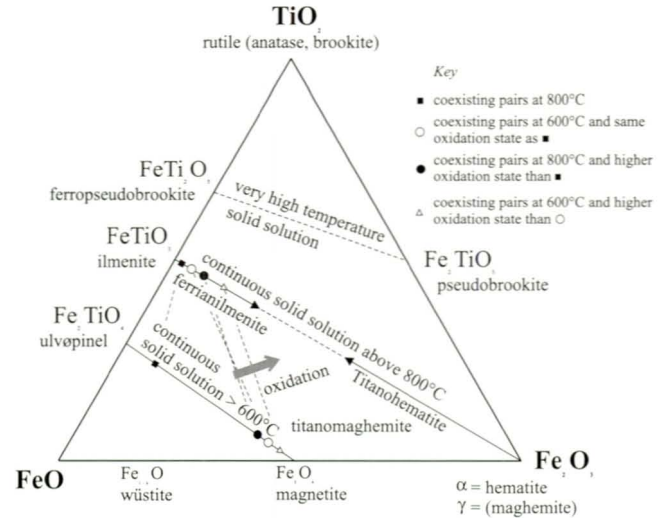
$TiO_2$
rutile (anatase, brookite)

Key
■ coexisting pairs at 800°C
○ coexisting pairs at 600°C and same oxidation state as ■
● coexisting pairs at 800°C and higher oxidation state than ■
△ coexisting pairs at 600°C and higher oxidation state than ○

$FeTi_2O_5$
ferropseudobrookite

very high temperature solid solution

$FeTiO_3$
ilmenite

$Fe_2TiO_5$
pseudobrookite

continuous solid solution above 800°C

ferrianilmenite

$Fe_2TiO_4$
ulvøpinel

continuous solid solution > 600°C

oxidation

Titanohematite

titanomaghemite

FeO

$Fe_{1-x}O$
wüstite

$Fe_3O_4$
magnetite

$Fe_2O_3$
α = hematite
γ = (maghemite)